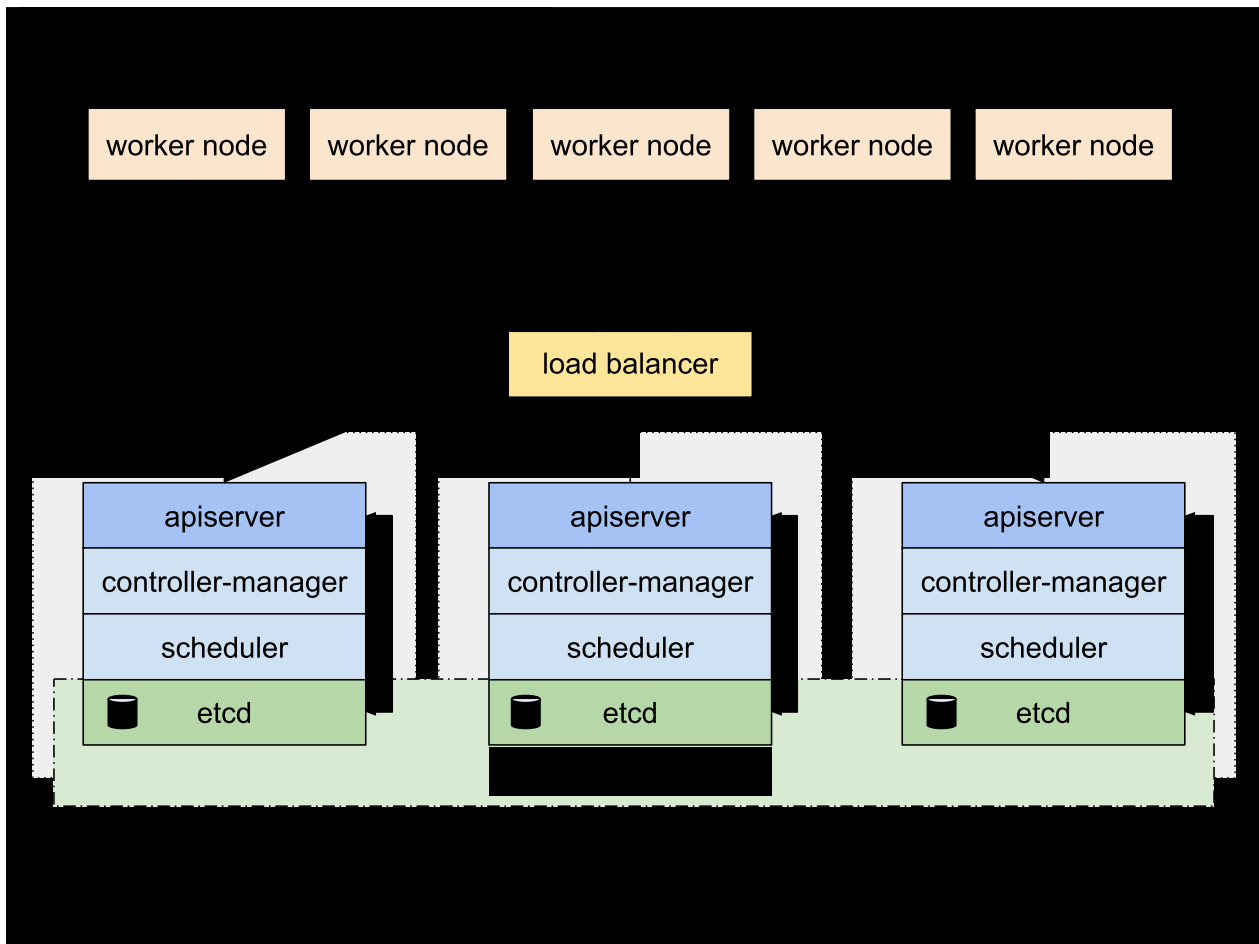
worker node worker node worker node worker node worker node

load balancer

apiserver
controller-manager
scheduler
etcd

apiserver
controller-manager
scheduler
etcd

apiserver
controller-manager
scheduler
etcd